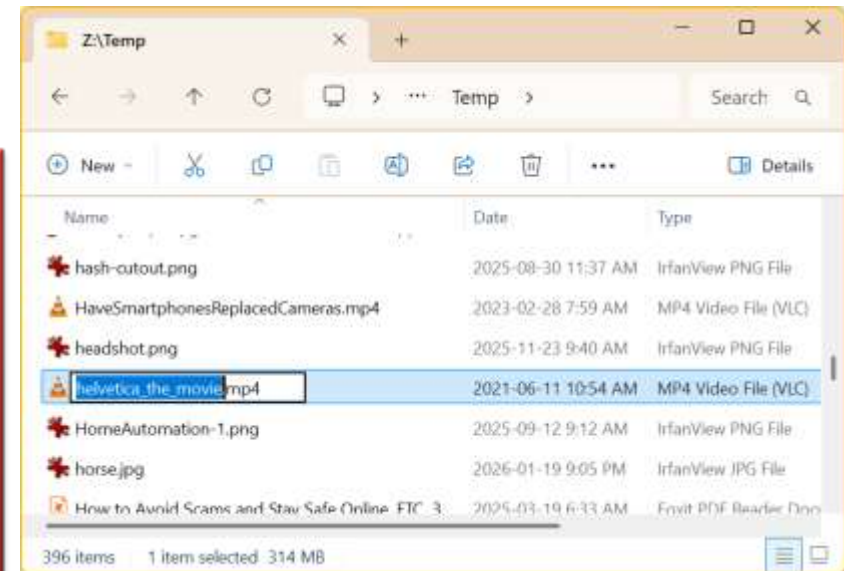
Z:\Temp

Temp

Search

New

Details

| Name | Date | Type |
|---|---|---|
| hash-cutout.png | 2025-08-30 11:37 AM | IrfanView PNG File |
| HaveSmartphonesReplacedCameras.mp4 | 2023-02-28 7:59 AM | MP4 Video File (VLC) |
| headshot.png | 2025-11-23 9:40 AM | IrfanView PNG File |
| helvetica_the_movie.mp4 | 2021-06-11 10:54 AM | MP4 Video File (VLC) |
| HomeAutomation-1.png | 2025-09-12 9:12 AM | IrfanView PNG File |
| horse.jpg | 2026-01-19 9:05 PM | IrfanView JPG File |
| How to Avoid Scams and Stay Safe Online FTC 3 | 2025-03-19 6:33 AM | Foxit PDF Reader Doc |

396 items 1 item selected 314 MB